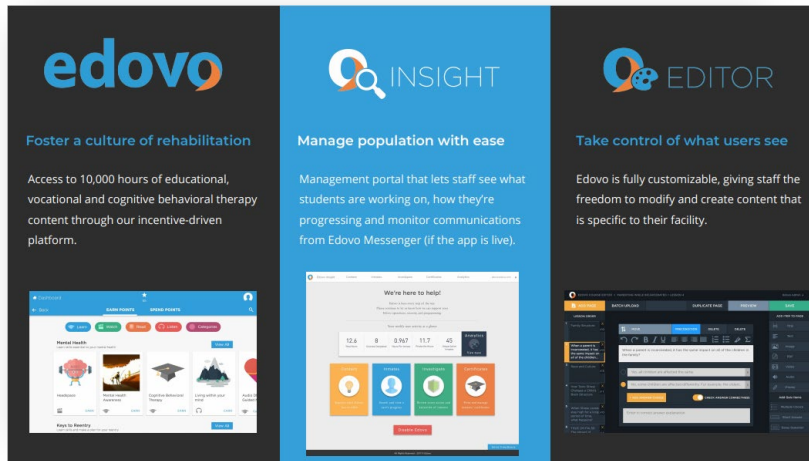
edovo

Foster a culture of rehabilitation

Access to 10,000 hours of educational, vocational and cognitive behavioral therapy content through our incentive-driven platform.

Dashboard

Back

EARN POINTS

SPEND POINTS

Mental Health

View All

Headspace

Mental Health Awareness

Cognitive Behavioral Therapy

Living within your limits

Keys to Reentry

View All

INSIGHT

Manage population with ease

Management portal that lets staff see what students are working on, how they're progressing and monitor communications from Edovo Messenger (if the app is live).

We're here to help!

12.6

8

8,967

11.7

45

Disable Edovo

EDITOR

Take control of what users see

Edovo is fully customizable, giving staff the freedom to modify and create content that is specific to their facility.

ADD PAGE

BATCH UPLOAD

DUPLICATE PAGE

PREVIEW

SAVE